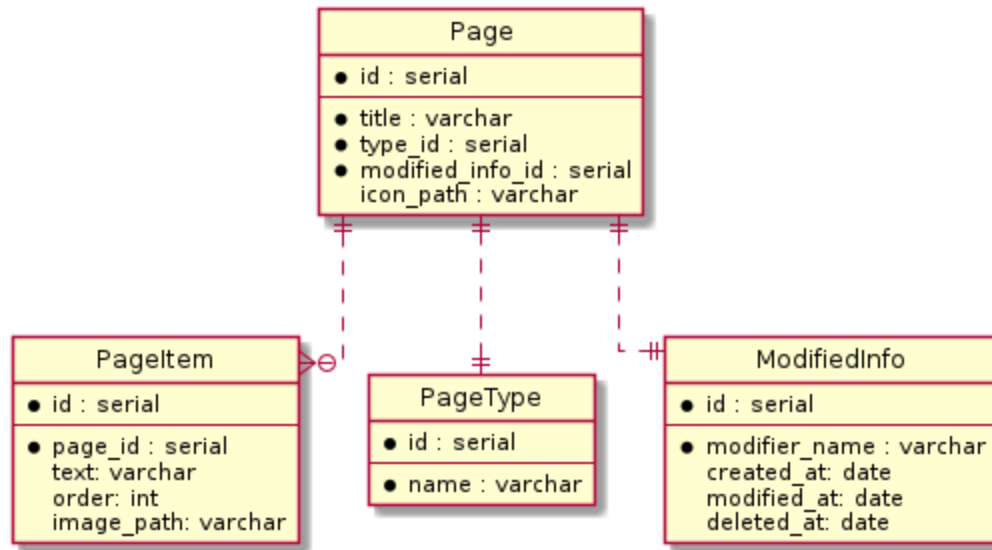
Page

• id : serial

• title : varchar
• type_id : serial
• modified_info_id : serial
icon_path : varchar

PageItem

• id : serial

• page_id : serial
text: varchar
order: int
image_path: varchar

PageType

• id : serial

• name : varchar

ModifiedInfo

• id : serial

• modifier_name : varchar
created_at: date
modified_at: date
deleted_at: date